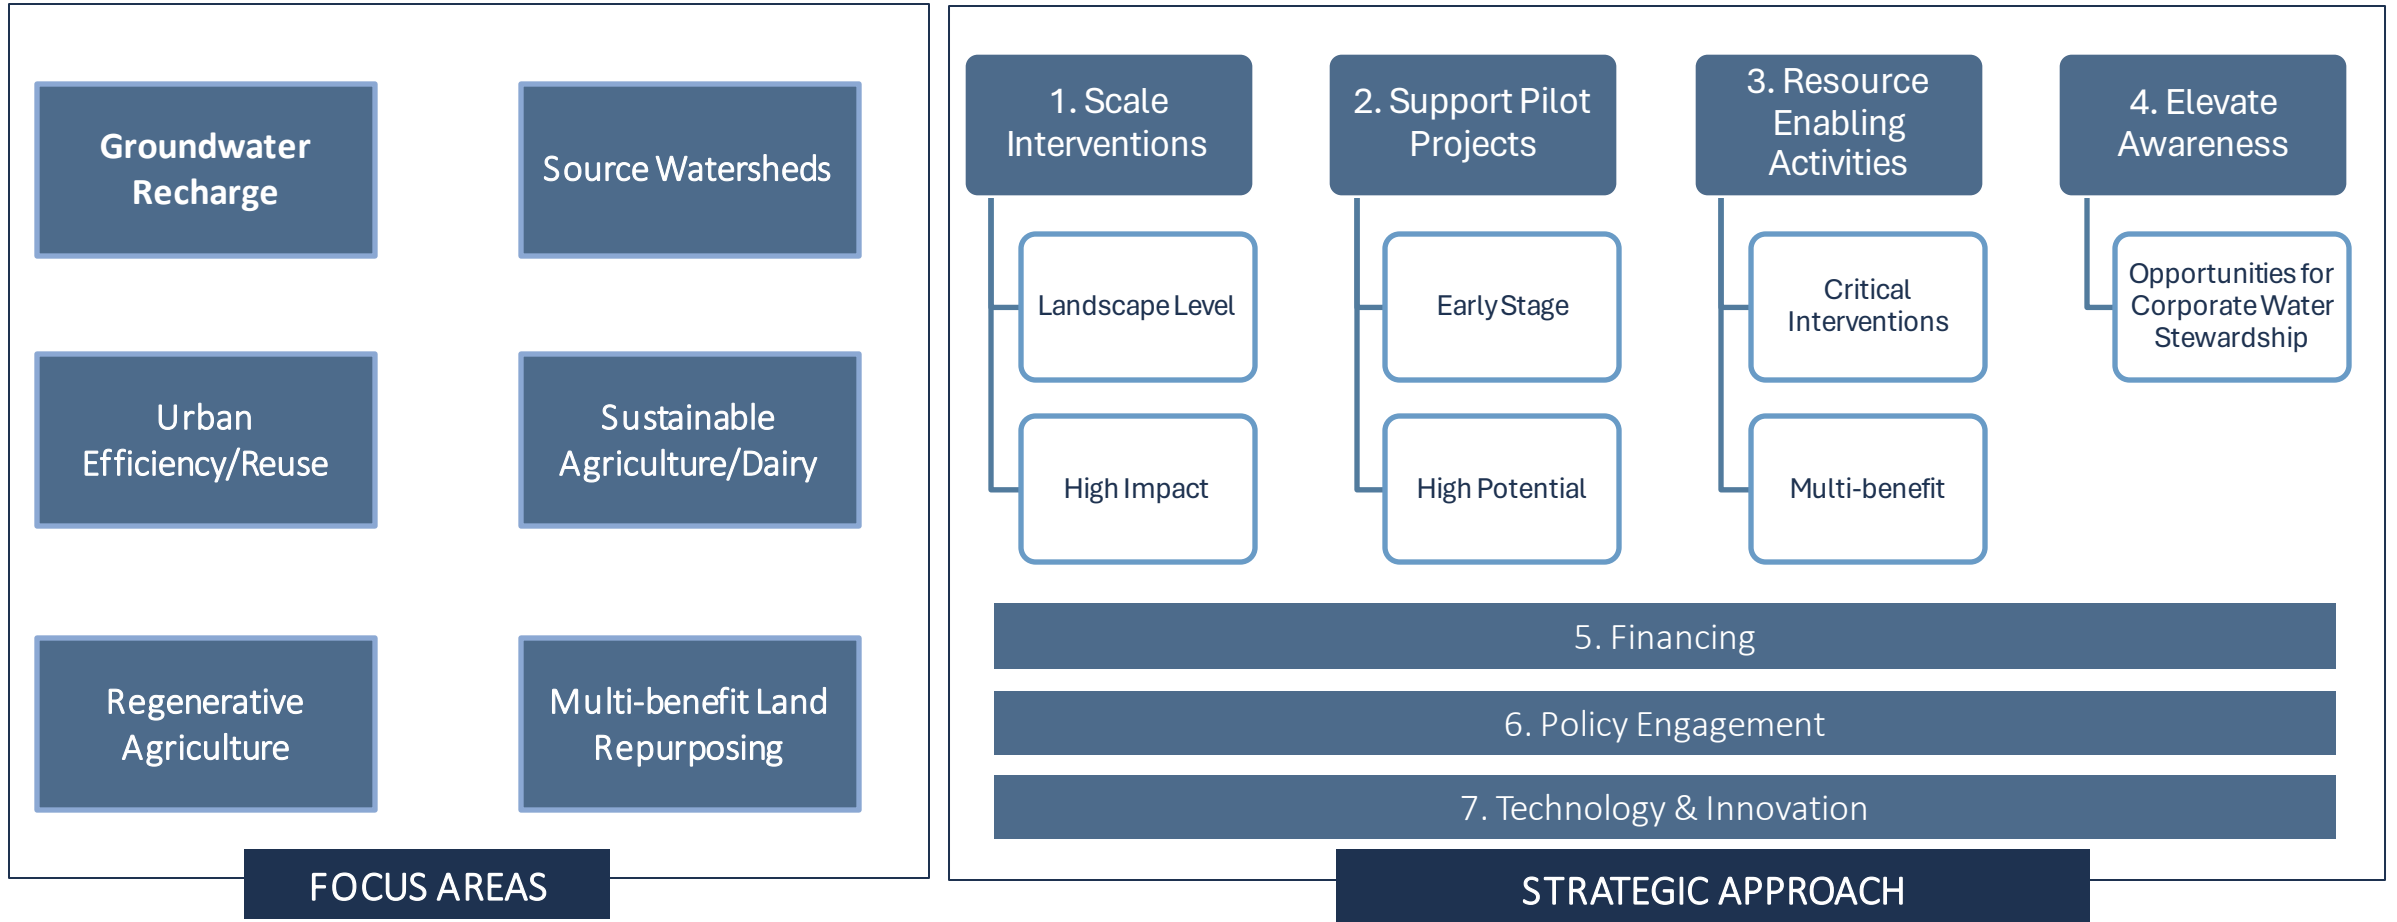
Groundwater Recharge

Source Watersheds

Urban Efficiency/Reuse

Sustainable Agriculture/Dairy

Regenerative Agriculture

Multi-benefit Land Repurposing

FOCUS AREAS

1. Scale Interventions

Landscape Level

High Impact

2. Support Pilot Projects

Early Stage

High Potential

3. Resource Enabling Activities

Critical Interventions

Multi-benefit

4. Elevate Awareness

Opportunities for Corporate Water Stewardship

5. Financing

6. Policy Engagement

7. Technology & Innovation

STRATEGIC APPROACH